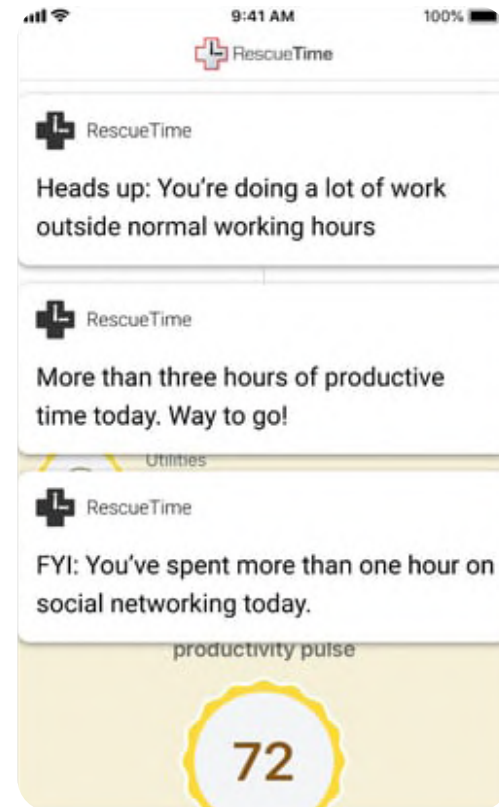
9:41 AM
100%
RescueTime

RescueTime
Heads up: You're doing a lot of work outside normal working hours

RescueTime
More than three hours of productive time today. Way to go!

Utilities

RescueTime
FYI: You've spent more than one hour on social networking today.

productivity pulse

72